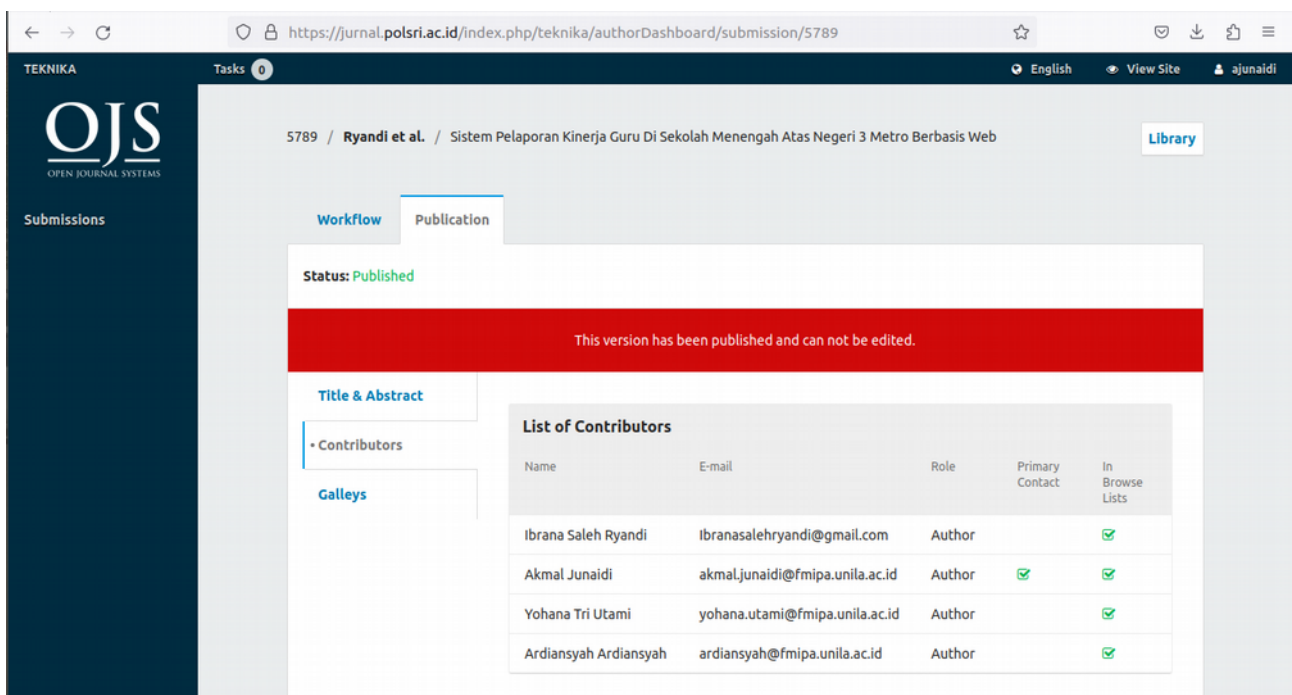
https://jurnal.polsri.ac.id/index.php/teknika/authorDashboard/submission/5789

TEKNIKA Tasks 0 English View Site ajunaidi

OJS
OPEN JOURNAL SYSTEMS

Submissions

5789 / Ryandi et al. / Sistem Pelaporan Kinerja Guru Di Sekolah Menengah Atas Negeri 3 Metro Berbasis Web

Library

Workflow Publication

Status: Published

This version has been published and can not be edited.

Title & Abstract
• Contributors
Galleys

List of Contributors

| Name | E-mail | Role | Primary Contact | In Browse Lists |
|---|---|---|---|---|
| Ibrana Saleh Ryandi | Ibranasalehryandi@gmail.com | Author | | ✓ |
| Akmal Junaidi | akmal.junaidi@fmipa.unila.ac.id | Author | ✓ | ✓ |
| Yohana Tri Utami | yohana.utami@fmipa.unila.ac.id | Author | | ✓ |
| Ardiansyah Ardiansyah | ardiansyah@fmipa.unila.ac.id | Author | | ✓ |